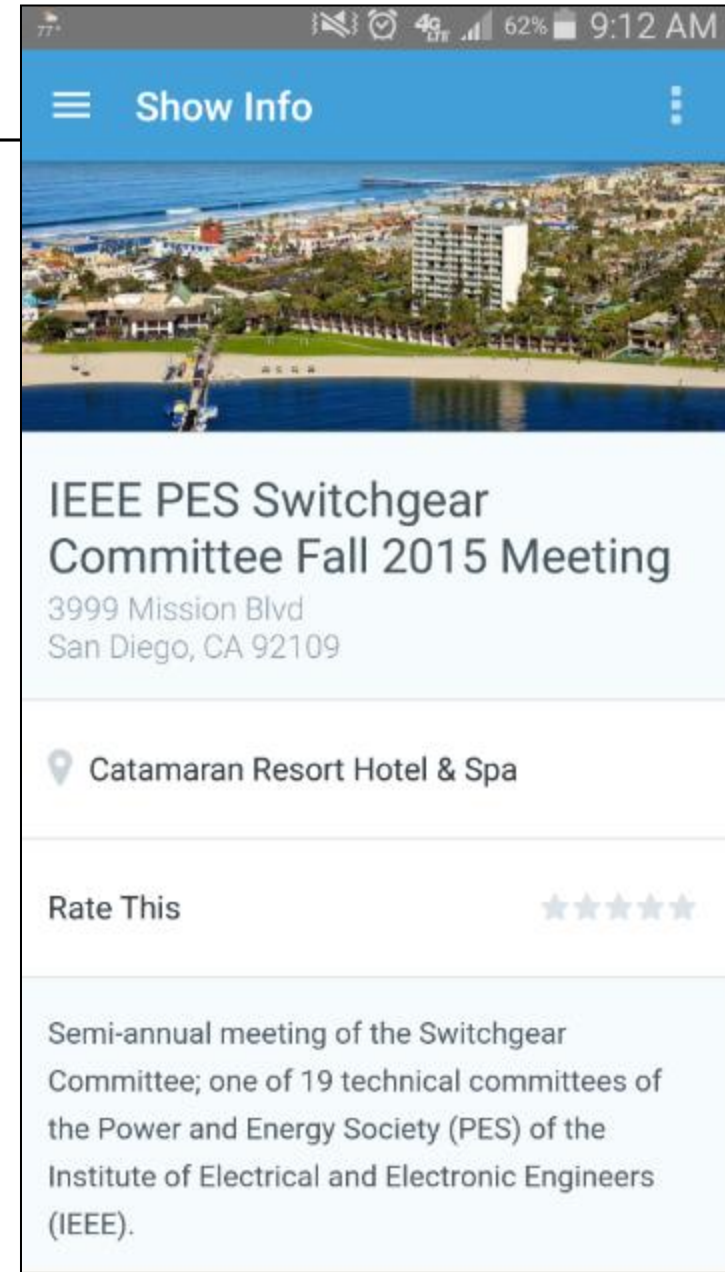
77° 4G 62% 9:12 AM

Show Info

IEEE PES Switchgear Committee Fall 2015 Meeting
3999 Mission Blvd
San Diego, CA 92109

Catamaran Resort Hotel & Spa

Rate This

Semi-annual meeting of the Switchgear Committee; one of 19 technical committees of the Power and Energy Society (PES) of the Institute of Electrical and Electronic Engineers (IEEE).